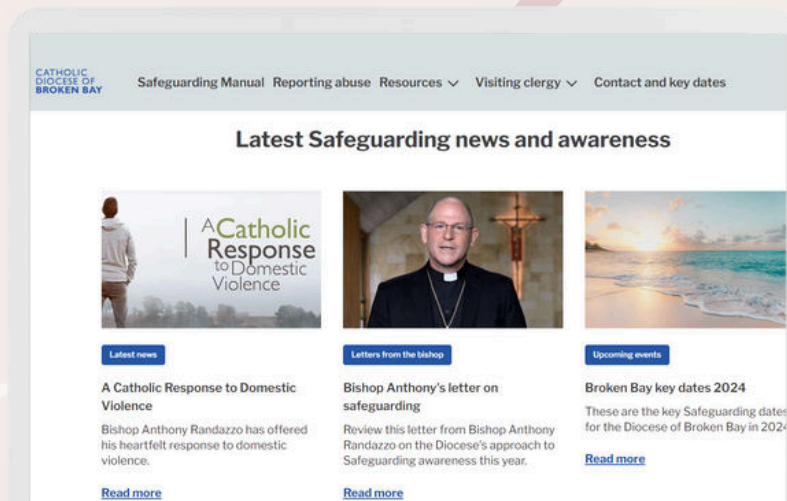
CATHOLIC DIOCESE OF BROKEN BAY

Safeguarding Manual Reporting abuse Resources Visiting clergy Contact and key dates

Latest Safeguarding news and awareness

A Catholic Response to Domestic Violence

Latest news

A Catholic Response to Domestic Violence

Bishop Anthony Randazzo has offered his heartfelt response to domestic violence.

Read more

Letters from the bishop

Bishop Anthony's letter on safeguarding

Review this letter from Bishop Anthony Randazzo on the Diocese's approach to Safeguarding awareness this year.

Read more

Upcoming events

Broken Bay key dates 2024

These are the key Safeguarding dates for the Diocese of Broken Bay in 2024

Read more